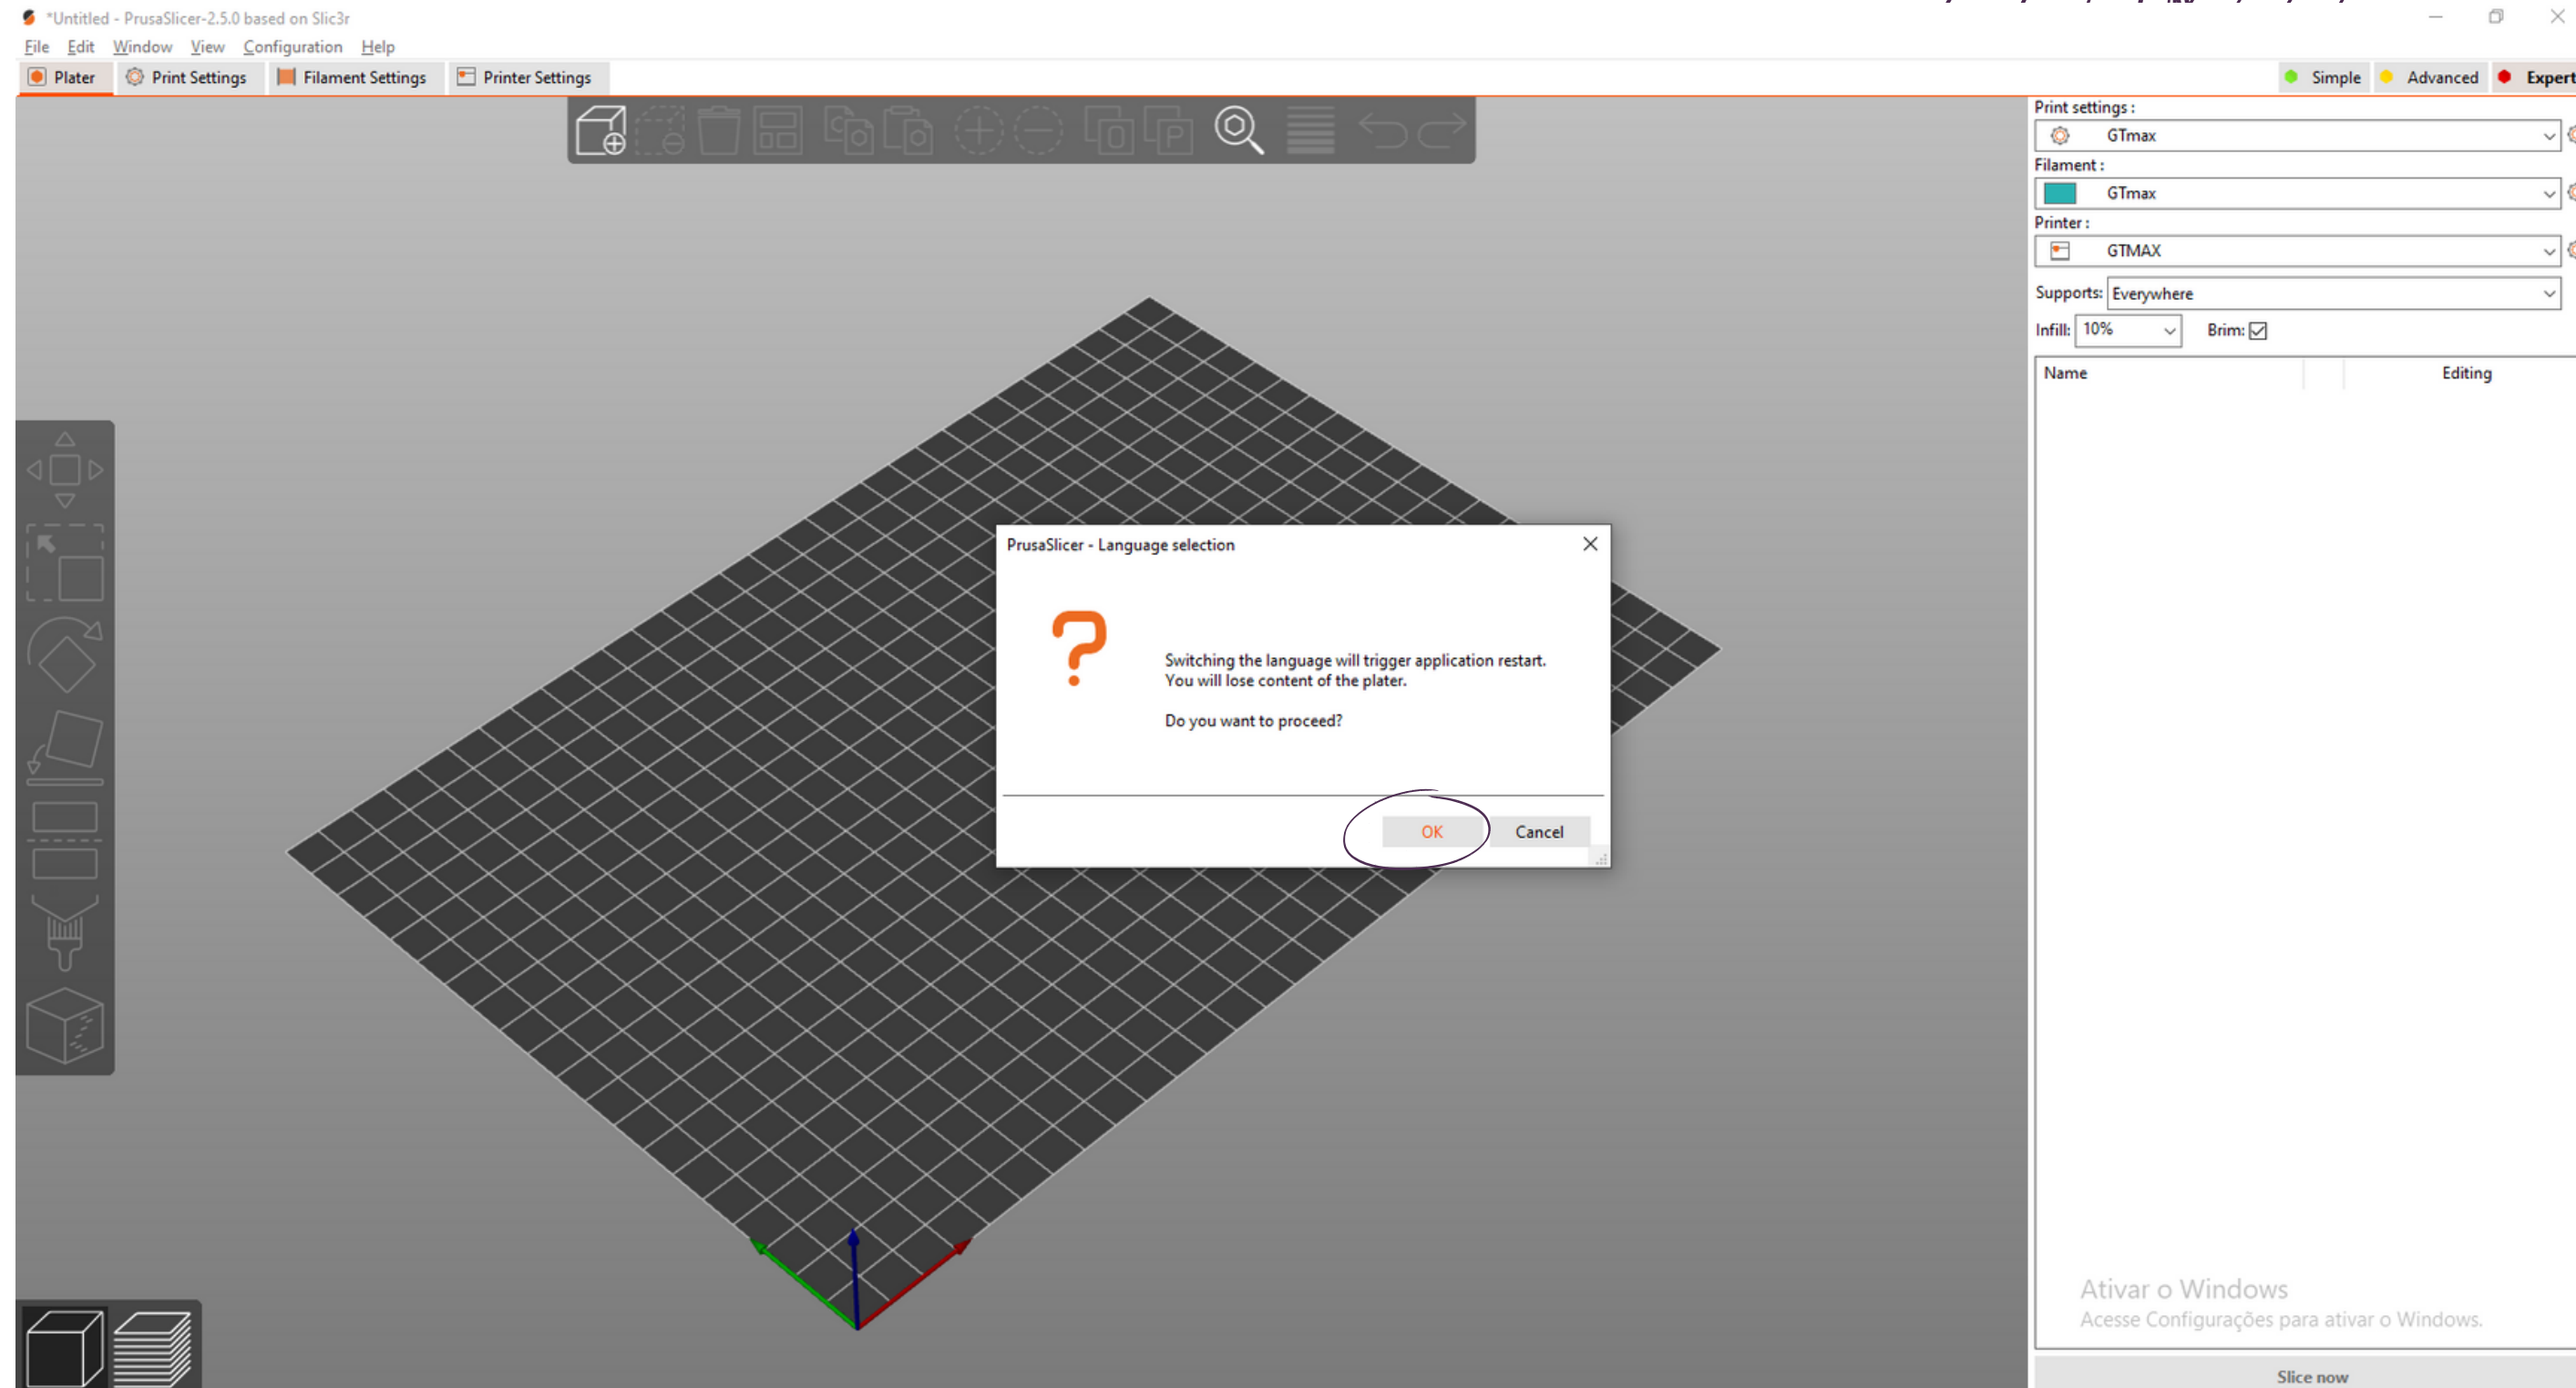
*Untitled - PrusaSlicer-2.5.0 based on Slic3r

File Edit Window View Configuration Help

Plater Print Settings Filament Settings Printer Settings

Simple Advanced Expert

Print settings :
GTmax
Filament :
GTmax
Printer :
GTMAX
Supports: Everywhere
Infill: 10% Brim:

Name Editing

PrusaSlicer - Language selection

Switching the language will trigger application restart.
You will lose content of the plater.

Do you want to proceed?

OK Cancel

Ativar o Windows
Acesse Configurações para ativar o Windows.

Slice now